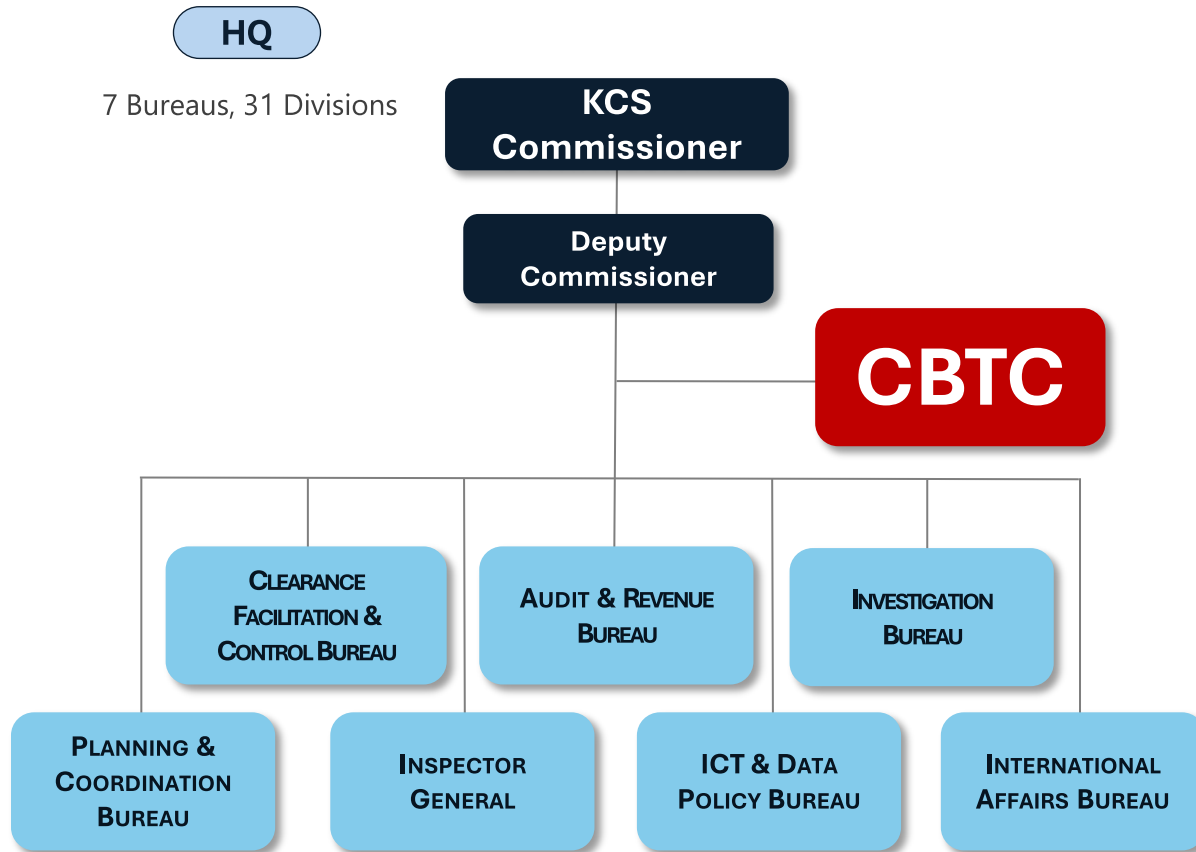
HQ

7 Bureaus, 31 Divisions

KCS Commissioner

Deputy Commissioner

CBTC

Clearance Facilitation & Control Bureau

Audit & Revenue Bureau

Investigation Bureau

Planning & Coordination Bureau

Inspector General

ICT & Data Policy Bureau

International Affairs Bureau